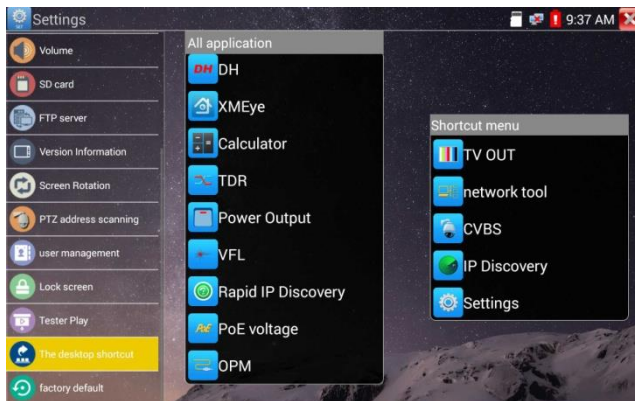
Settings

9:37 AM

Volume
SD card
FTP server
Version Information
Screen Rotation
PTZ address scanning
user management
Lock screen
Tester Play
The desktop shortcut
factory default

All application
DH
DH
XMEye
Calculator
TDR
Power Output
VFL
Rapid IP Discovery
PoE voltage
OPM

Shortcut menu
TV OUT
network tool
CVBS
IP Discovery
Settings